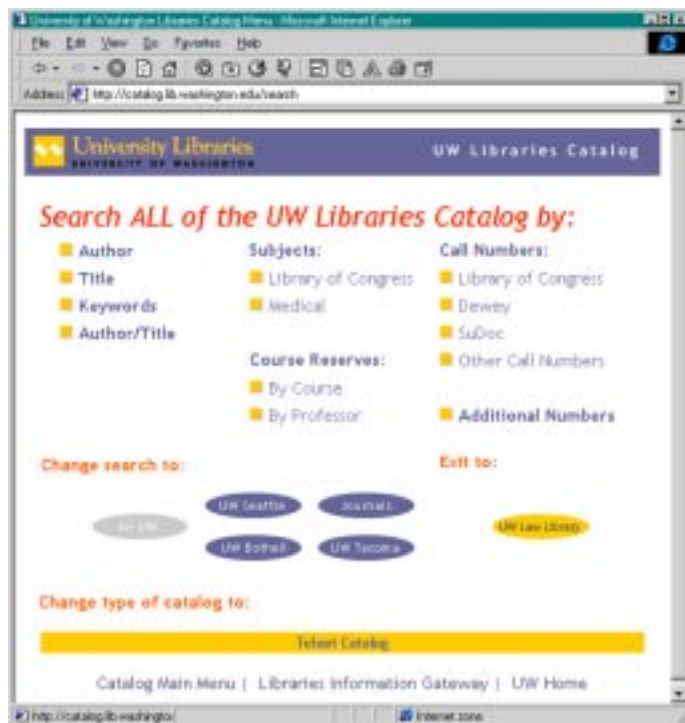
University of Washington Libraries Catalog Menu - Microsoft Internet Explorer

File Edit View Go Favorites Help

Address http://catalog.lib.washington.edu/search

University Libraries
UNIVERSITY OF WASHINGTON

UW Libraries Catalog

Search ALL of the UW Libraries Catalog by:

Author
Title
Keywords
Author/Title

Subjects:
Library of Congress
Medical

Course Reserves:
By Course
By Professor

Call Numbers:
Library of Congress
Dewey
SuDoc
Other Call Numbers

Additional Numbers

Change search to:

All UW
UW Seattle
Journals
UW Bothell
UW Tacoma

Exit to:

UW Law Library

Change type of catalog to:

Telnet Catalog

Catalog Main Menu | Libraries Information Gateway | UW Home

http://catalog.lib.washingto

Internet zone